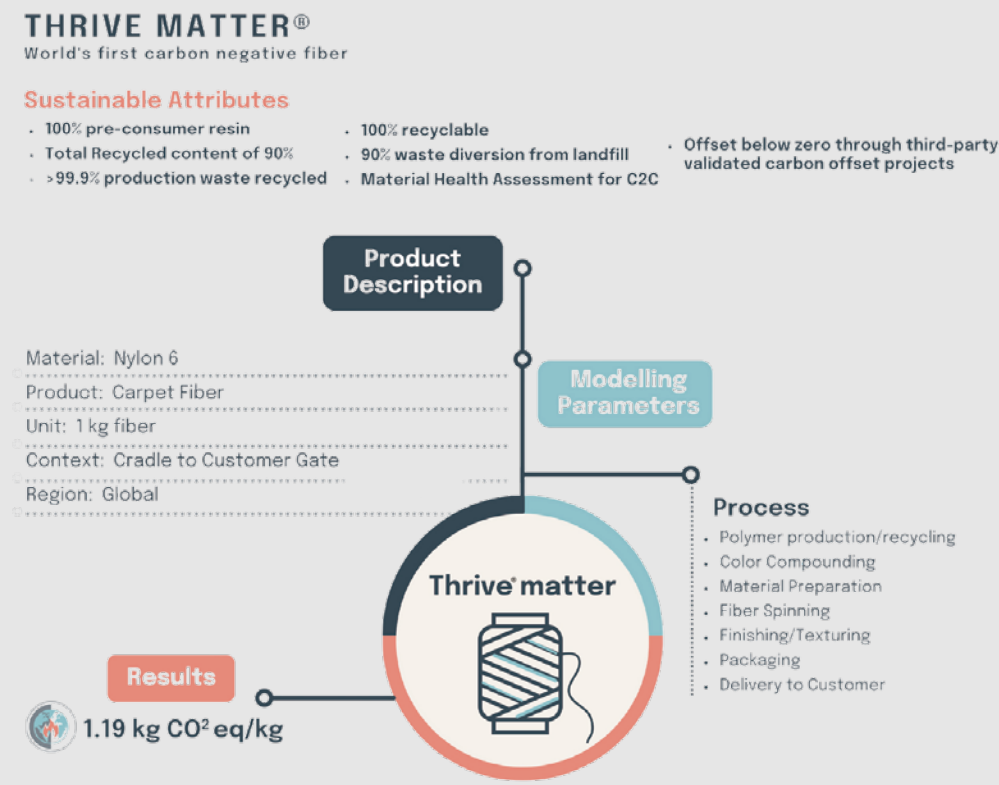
THRIVE MATTER®
World's first carbon negative fiber

Sustainable Attributes
- 100% pre-consumer resin
- Total Recycled content of 90%
- >99.9% production waste recycled
- 100% recyclable
- 90% waste diversion from landfill
- Material Health Assessment for C2C
- Offset below zero through third-party validated carbon offset projects

Product Description

Material: Nylon 6
Product: Carpet Fiber
Unit: 1 kg fiber
Context: Cradle to Customer Gate
Region: Global

Modelling Parameters

Process
- Polymer production/recycling
- Color Compounding
- Material Preparation
- Fiber Spinning
- Finishing/Texturing
- Packaging
- Delivery to Customer

Thrive® matter

Results
1.19 kg CO$^2$ eq/kg